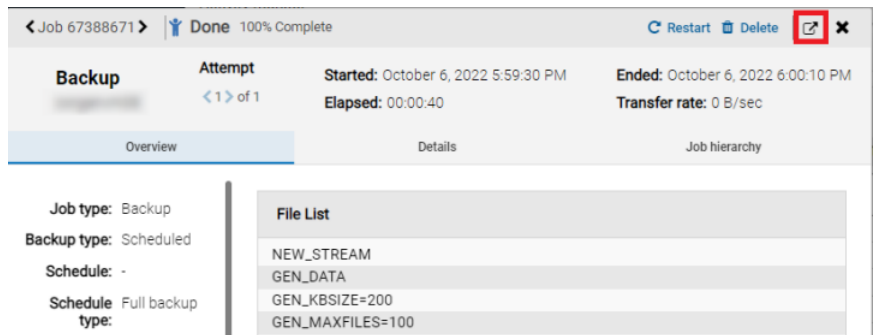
< Job 67388671 > Done 100% Complete

Restart Delete

Backup
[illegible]

Attempt
< 1 > of 1

Started: October 6, 2022 5:59:30 PM
Elapsed: 00:00:40

Ended: October 6, 2022 6:00:10 PM
Transfer rate: 0 B/sec

Overview
Details
Job hierarchy

Job type: Backup
Backup type: Scheduled
Schedule: -
Schedule type: Full backup

File List
NEW_STREAM
GEN_DATA
GEN_KBSIZE=200
GEN_MAXFILES=100